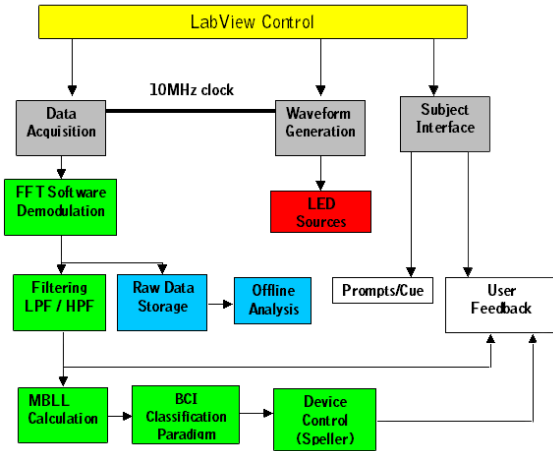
LabView Control

10MHz clock

Data Acquisition

Waveform Generation

Subject Interface

FFT Software Demodulation

LED Sources

Filtering LPF / HPF

Raw Data Storage

Offline Analysis

Prompts/Cue

User Feedback

MBLL Calculation

BCI Classification Paradigm

Device Control (Speller)